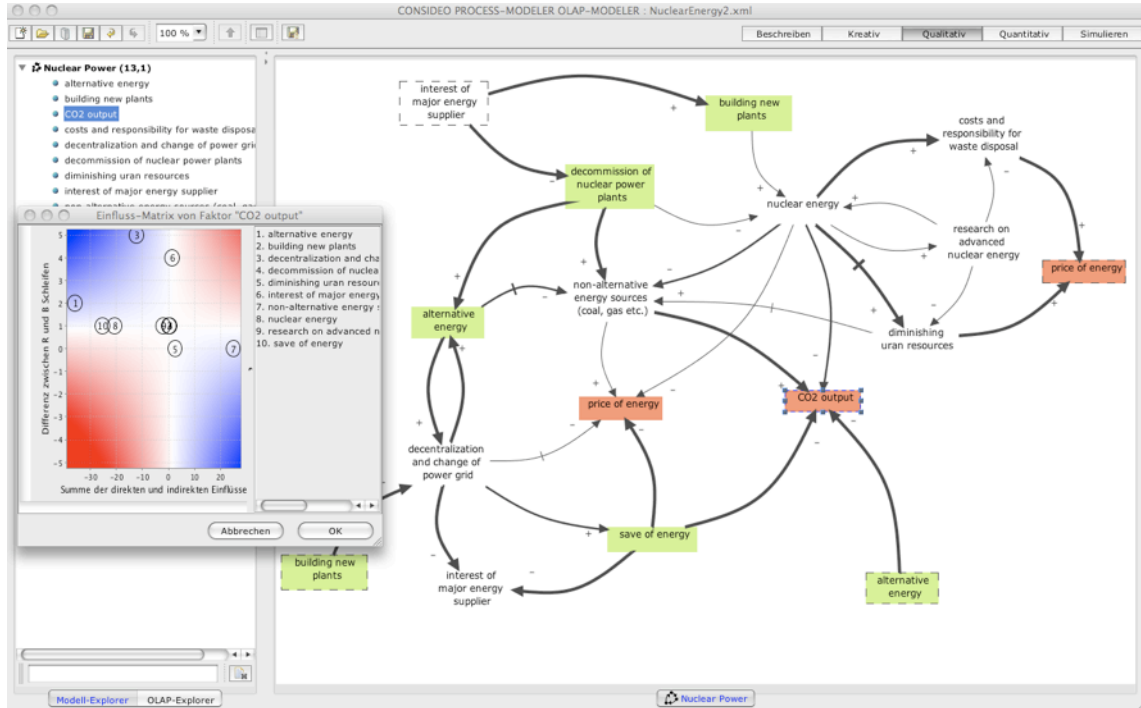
CONSIDEO PROCESS-MODELER OLAP-MODELER : NuclearEnergy2.xml

100 %

Beschreiben | Kreativ | Qualitativ | Quantitativ | Simulieren

Nuclear Power (13,1)
alternative energy
building new plants
CO2 output
costs and responsibility for waste disposa
decentralization and change of power gri
decommission of nuclear power plants
diminishing uran resources
interest of major energy supplier
non alternative energy sources (coal, ga

Einfluss-Matrix von Faktor "CO2 output"

Differenz zwischen R und B Schleifen
5
4
3
2
1
0
-1
-2
-3
-4
-5
-30 -20 -10 0 10 20
Summe der direkten und indirekten Einflüsse

3
6
1
10 8
9
5
7

1. alternative energy
2. building new plants
3. decentralization and cha
4. decommission of nuclea
5. diminishing uran resourc
6. interest of major energy
7. non-alternative energy s
8. nuclear energy
9. research on advanced n
10. save of energy

Abbrechen
OK

interest of major energy supplier
building new plants
costs and responsibility for waste disposal
decommission of nuclear power plants
nuclear energy
research on advanced nuclear energy
price of energy
non-alternative energy sources (coal, gas etc.)
alternative energy
diminishing uran resources
price of energy
CO2 output
decentralization and change of power grid
save of energy
building new plants
interest of major energy supplier
alternative energy

+ - + - + + - + + - + - + + - + + - - + - + + - + - + - - -

Modell-Explorer
OLAP-Explorer
Nuclear Power